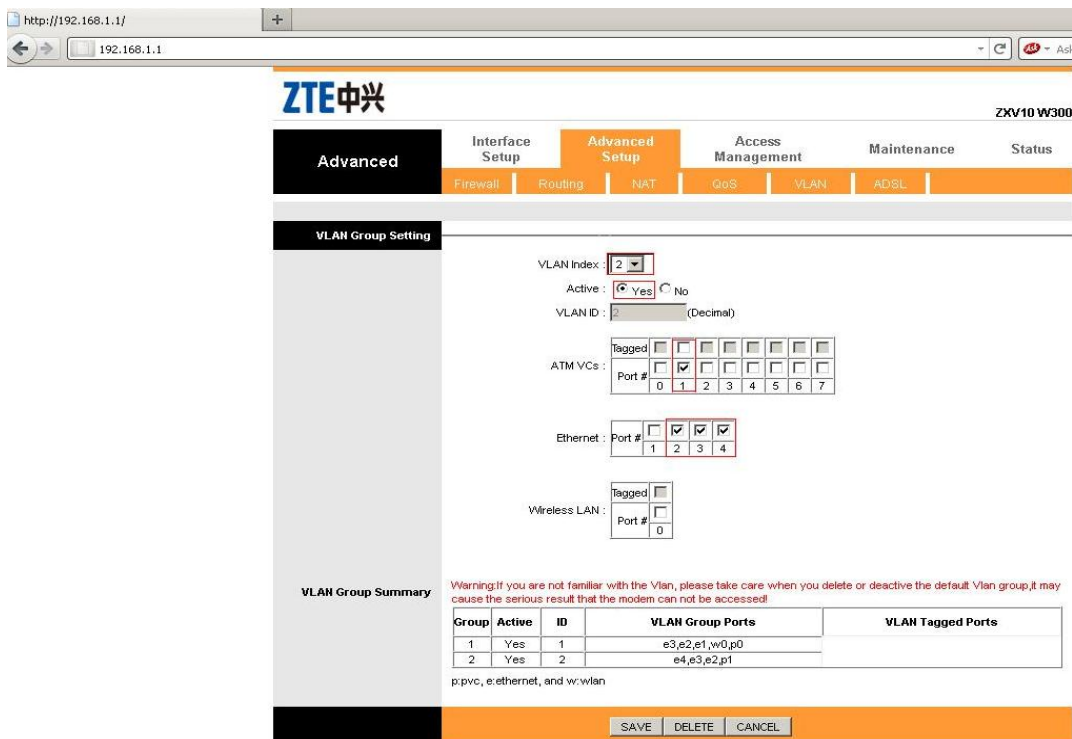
http://192.168.1.1/
+
192.168.1.1
Ask

ZTE中兴
ZXV10 W300

Advanced
Interface Setup
Advanced Setup
Access Management
Maintenance
Status

Firewall
Routing
NAT
QoS
VLAN
ADSL

VLAN Group Setting
VLAN Index : 2
Active : Yes No
VLAN ID : 2 (Decimal)

ATM VCs :
Tagged
Port #
0 1 2 3 4 5 6 7

Ethernet : Port #
1 2 3 4

Wireless LAN :
Tagged
Port #
0

VLAN Group Summary
Warning:If you are not familiar with the Vlan, please take care when you delete or deactive the default Vlan group,it may cause the serious result that the modem can not be accessed!

| Group | Active | ID | VLAN Group Ports | VLAN Tagged Ports |
|---|---|---|---|---|
| 1 | Yes | 1 | e3,e2,e1,w0,p0 | |
| 2 | Yes | 2 | e4,e3,e2,p1 | |

p:pvc, e:ethernet, and w:wlan

SAVE DELETE CANCEL